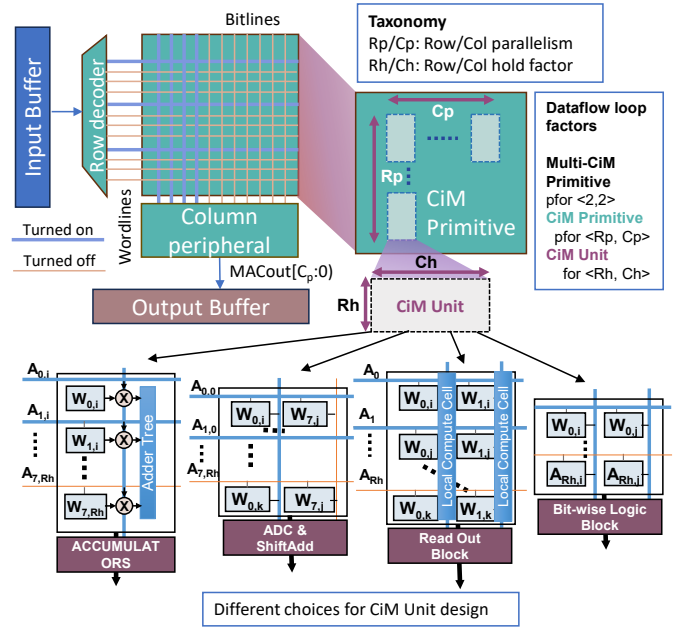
Input Buffer

Row decoder

Bitlines

Wordlines

Turned on

Turned off

Column peripheral

MACout[$C_p$:0]

Output Buffer

Taxonomy
Rp/Cp: Row/Col parallelism
Rh/Ch: Row/Col hold factor

Cp

Rp

CiM Primitive

Dataflow loop factors

Multi-CiM Primitive
pfor <2,2>
CiM Primitive
pfor <Rp, Cp>
CiM Unit
for <Rh, Ch>

Ch

Rh

CiM Unit

$A_{0,i}$

$A_{1,i}$

$A_{7,Rh}$

$W_{0,i}$

$W_{1,i}$

$W_{7,Rh}$

X

X

X

Adder Tree

ACCUMULATORS

$A_{0,0}$

$A_{1,0}$

$A_{7,Rh}$

$W_{0,i}$

$W_{7,j}$

$W_{0,k}$

$W_{7,j}$

ADC & ShiftAdd

$A_0$

$A_1$

$A_{Rh}$

$W_{0,i}$

$W_{1,i}$

$W_{0,j}$

$W_{1,j}$

$W_{0,k}$

$W_{1,k}$

Local Compute Cell

Local Compute Cell

Read Out Block

$W_{0,i}$

$W_{0,j}$

$A_{Rh,i}$

$A_{Rh,j}$

Bit-wise Logic Block

Different choices for CiM Unit design